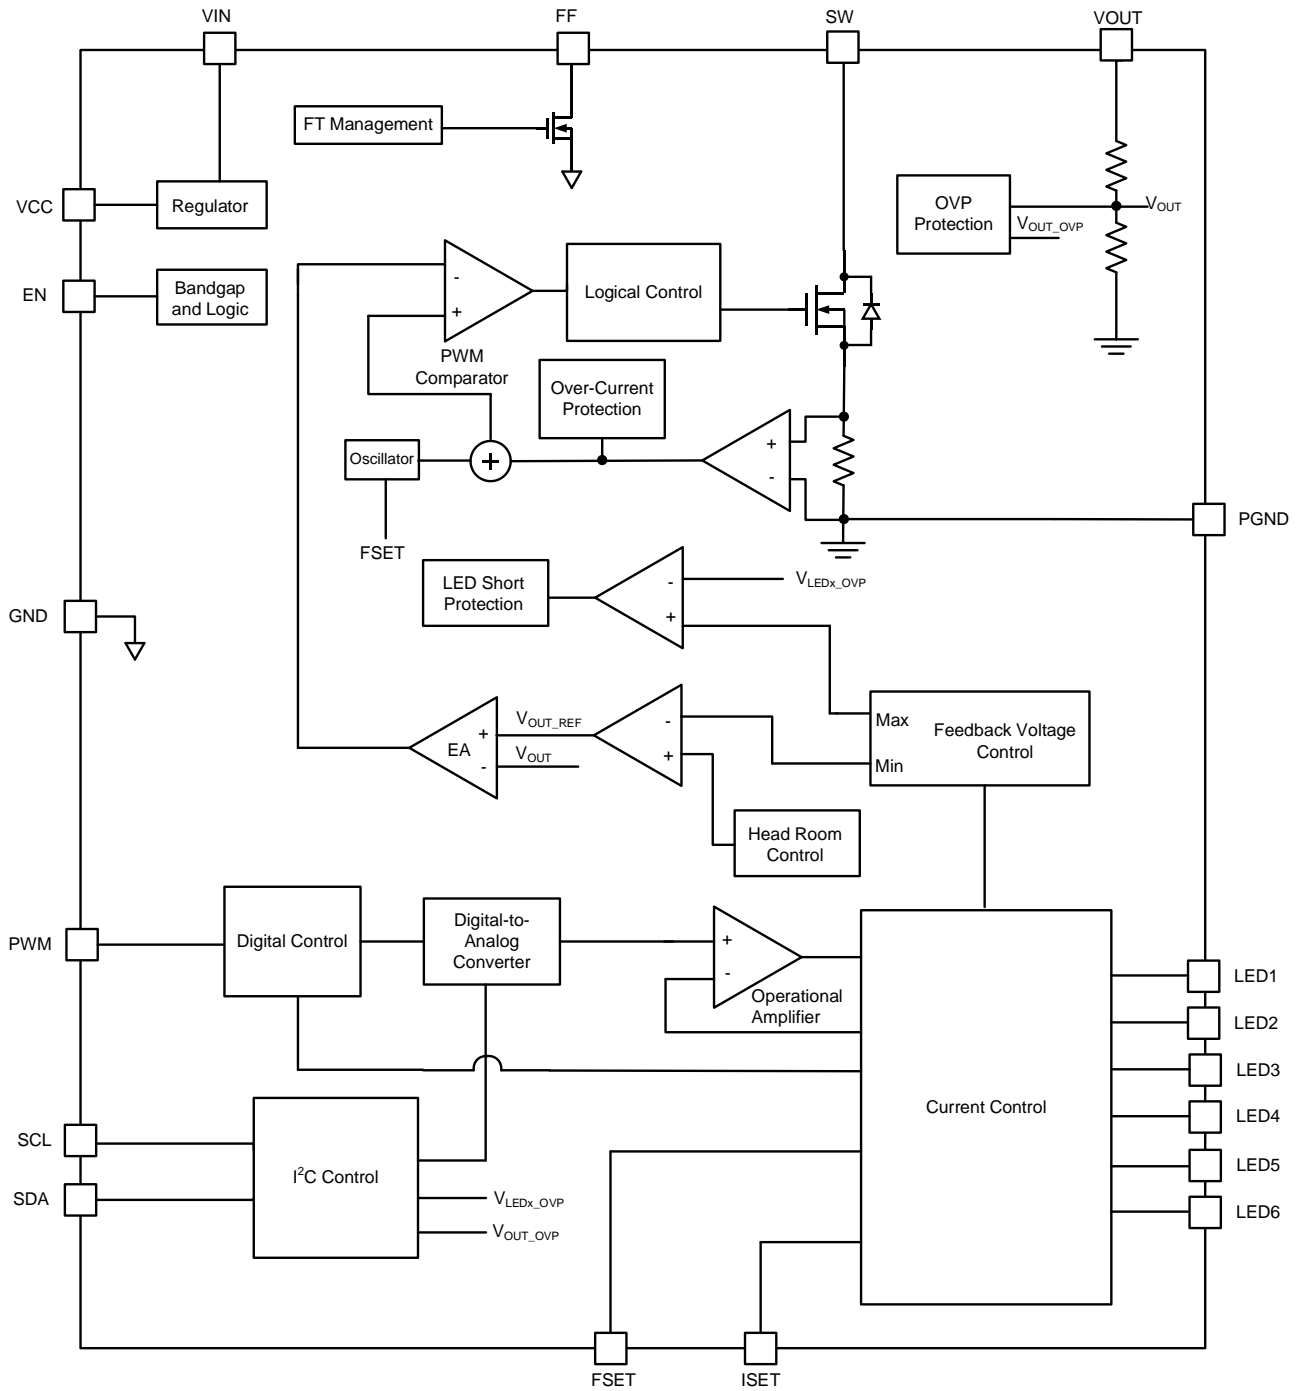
VIN
FF
SW
VOUT
FT Management
VCC
Regulator
OVP Protection
$V_{OUT}$
$V_{OUT\_OVP}$
EN
Bandgap and Logic
-
+
Logical Control
PWM Comparator
Over-Current Protection
Oscillator
+
-
FSET
PGND
LED Short Protection
-
+
$V_{LEDx\_OVP}$
GND
EA
+
-
$V_{OUT\_REF}$
$V_{OUT}$
-
+
Max
Min
Feedback Voltage Control
Head Room Control
PWM
Digital Control
Digital-to-Analog Converter
+
-
Operational Amplifier
LED1
LED2
LED3
Current Control
LED4
SCL
$I^2C$ Control
LED5
SDA
$V_{LEDx\_OVP}$
LED6
$V_{OUT\_OVP}$
FSET
ISET